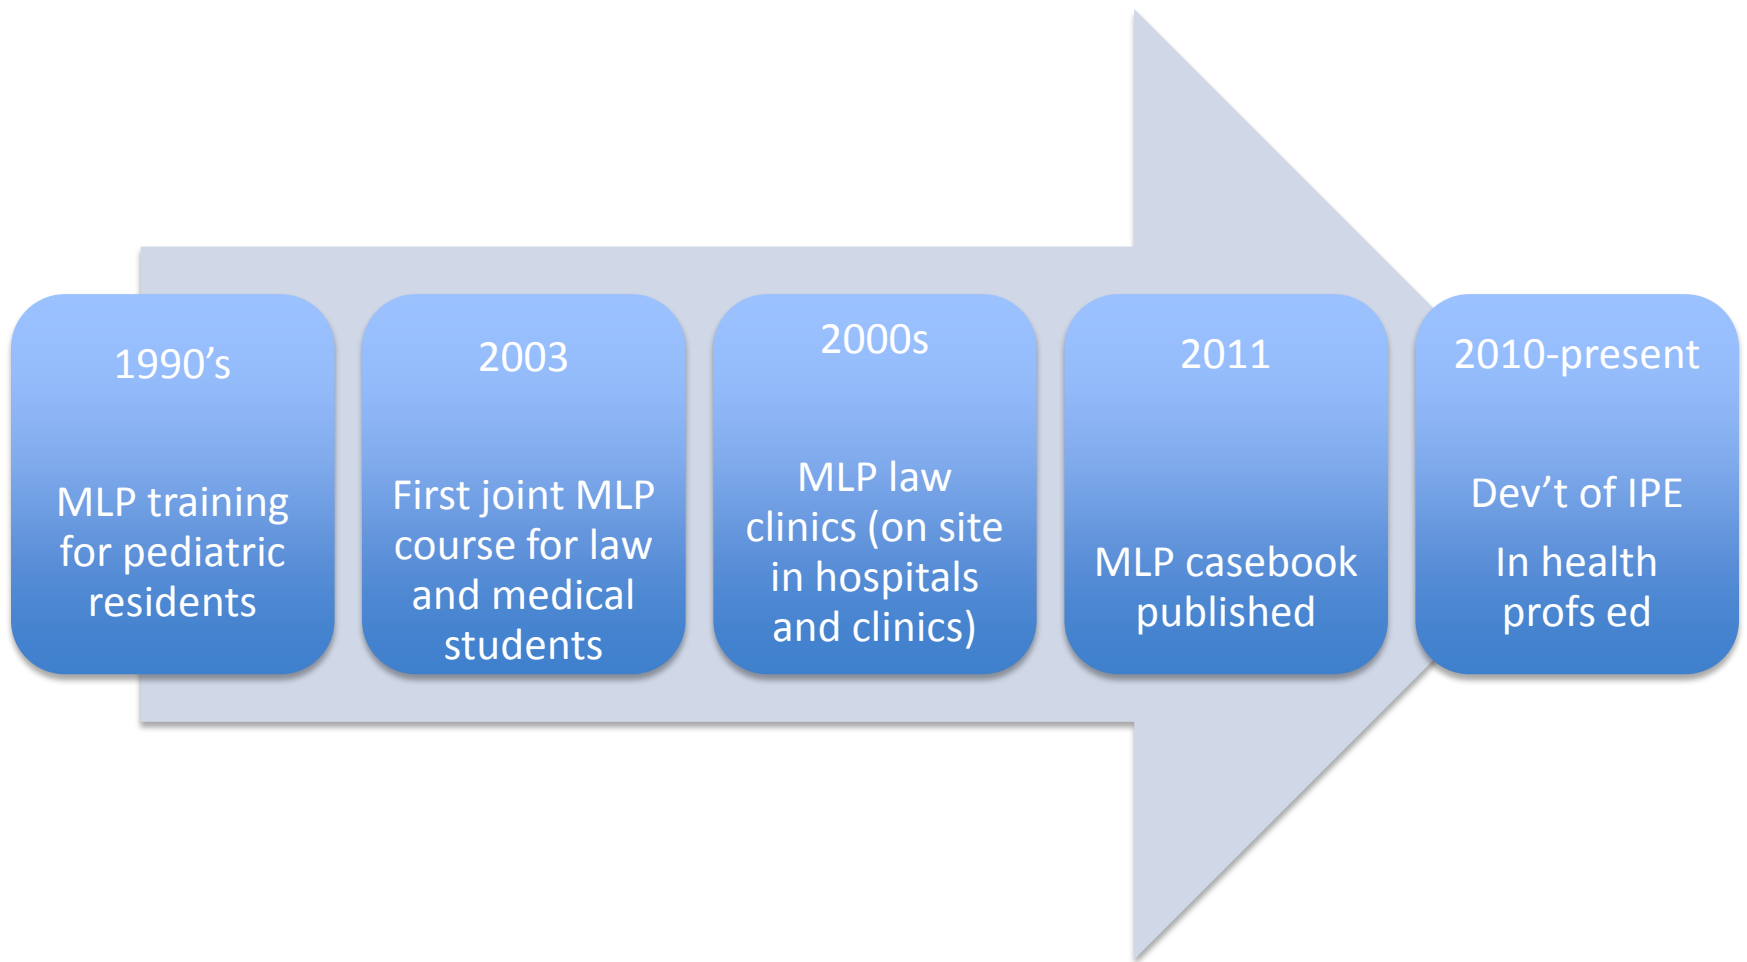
1990’s

MLP training for pediatric residents

2003

First joint MLP course for law and medical students

2000s

MLP law clinics (on site in hospitals and clinics)

2011

MLP casebook published

2010-present

Dev’t of IPE

In health profs ed